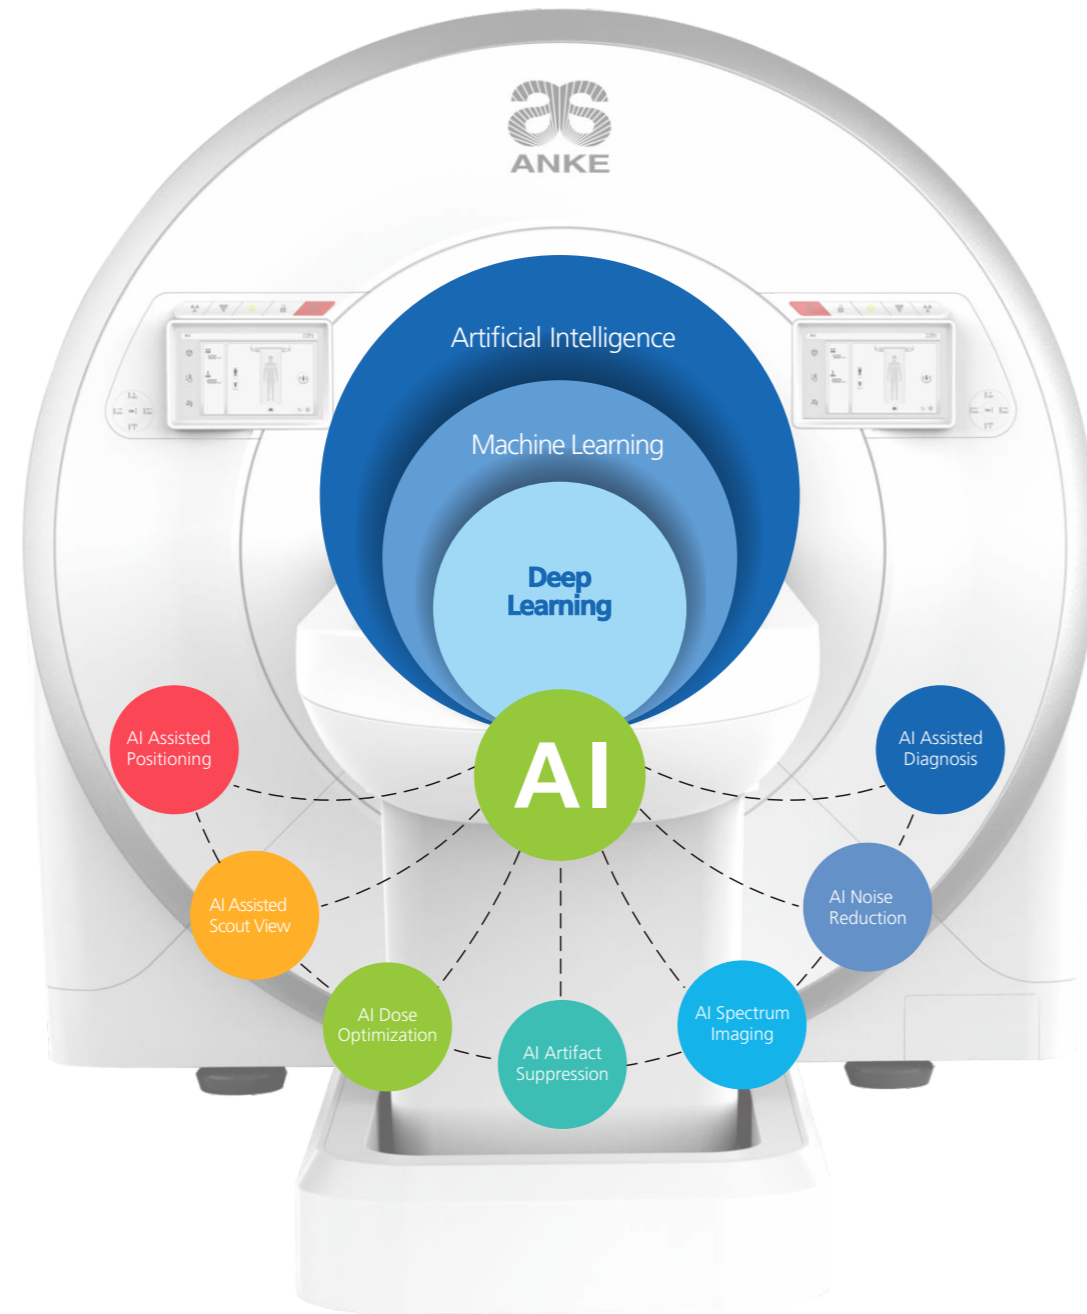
ANKE

Artificial Intelligence

Machine Learning

Deep Learning

AI

AI Assisted Positioning

AI Assisted Scout View

AI Dose Optimization

AI Artifact Suppression

AI Spectrum Imaging

AI Noise Reduction

AI Assisted Diagnosis